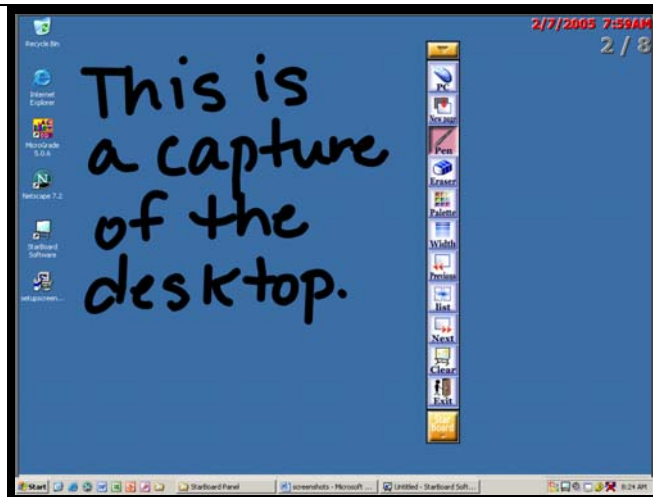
Recycle Bin

Internet Explorer

MicroGrade 5.0.6

Netscape 7.2

StarBoard Software

setupscreen...

This is a capture of the desktop.

2/7/2005 7:59AM

2 / 8

PC

New page

Pen

Eraser

Palette

Width

Previous

list

Next

Clear

Exit

Star Board

Start

StarBoard Panel

screenshots - Microsoft ...

Untitled - StarBoard Soft...

8:24 AM